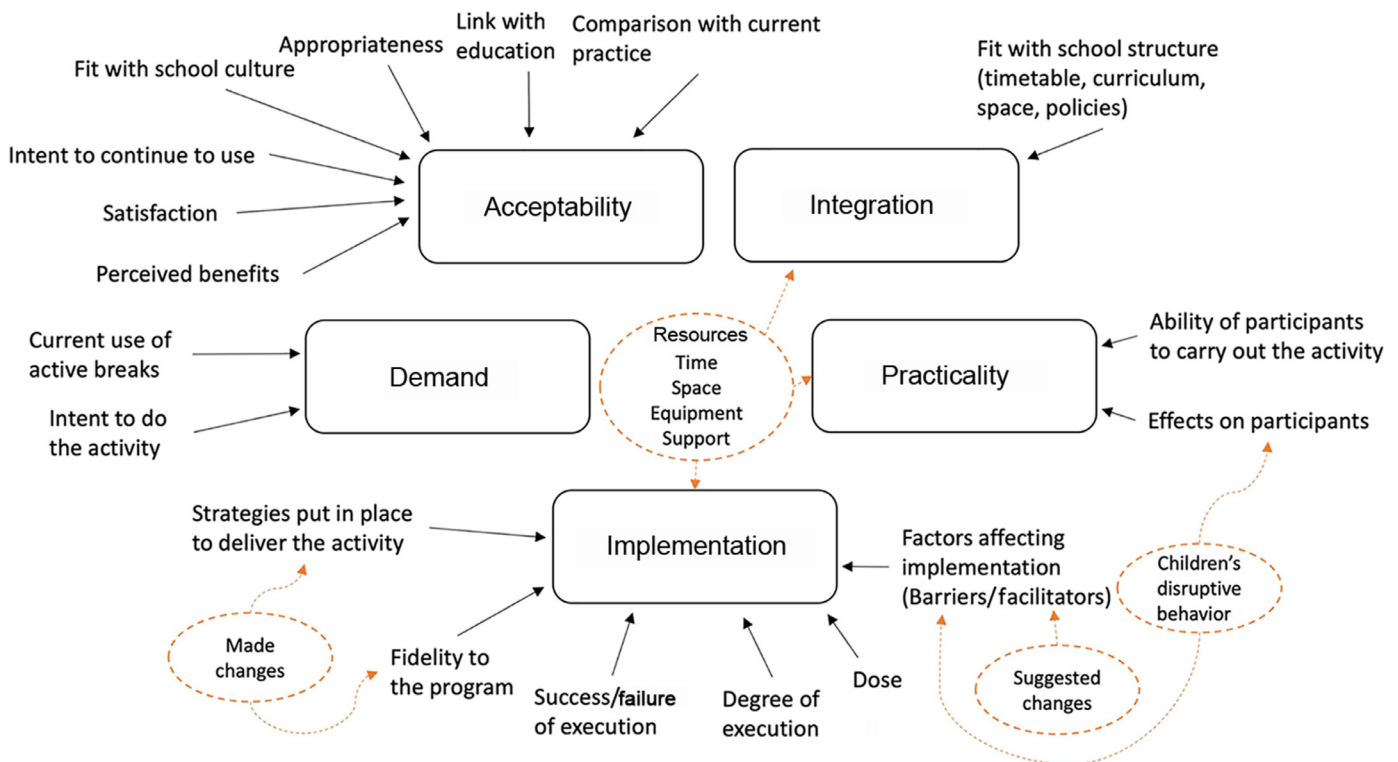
Fit with school culture

Appropriateness

Link with education

Comparison with current practice

Fit with school structure (timetable, curriculum, space, policies)

Intent to continue to use

Satisfaction

Perceived benefits

Acceptability

Integration

Current use of active breaks

Intent to do the activity

Demand

Resources
Time
Space
Equipment
Support

Practicality

Ability of participants to carry out the activity

Effects on participants

Strategies put in place to deliver the activity

Implementation

Factors affecting implementation (Barriers/facilitators)

Children's disruptive behavior

Made changes

Fidelity to the program

Success/failure of execution

Degree of execution

Dose

Suggested changes